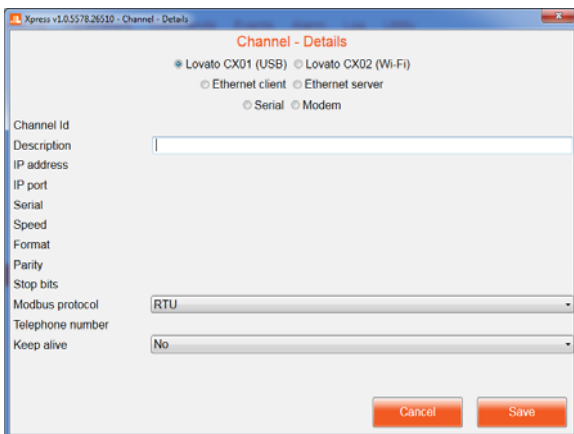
Xpress v1.0.5578.26510 - Channel - Details

Channel - Details

Lovato CX01 (USB) Lovato CX02 (Wi-Fi)

Ethernet client Ethernet server

Serial Modem

Channel Id

Description

IP address

IP port

Serial

Speed

Format

Parity

Stop bits

Modbus protocol RTU

Telephone number

Keep alive No

Cancel Save